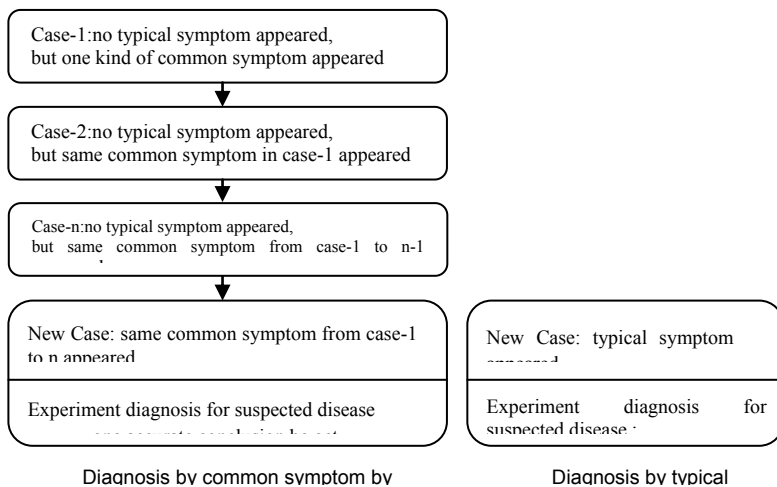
Case-1:no typical symptom appeared, but one kind of common symptom appeared

Case-2:no typical symptom appeared, but same common symptom in case-1 appeared

Case-n:no typical symptom appeared, but same common symptom from case-1 to n-1 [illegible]

New Case: same common symptom from case-1 to n appeared

Experiment diagnosis for suspected disease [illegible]

New Case: typical symptom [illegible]

Experiment diagnosis for suspected disease ;

Diagnosis by common symptom by

Diagnosis by typical